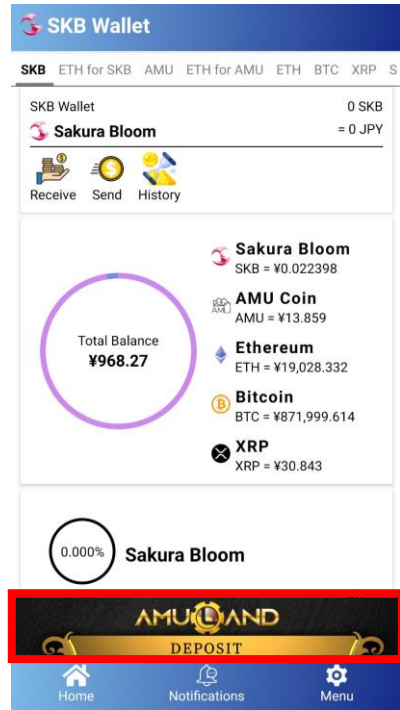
SKB Wallet

SKB ETH for SKB AMU ETH for AMU ETH BTC XRP S

SKB Wallet 0 SKB
Sakura Bloom = 0 JPY

Receive Send History

Total Balance
¥968.27

Sakura Bloom
SKB = ¥0.022398

AMU Coin
AMU = ¥13.859

Ethereum
ETH = ¥19,028.332

Bitcoin
BTC = ¥871,999.614

XRP
XRP = ¥30.843

0.000% Sakura Bloom

AMULAND
DEPOSIT

Home Notifications Menu